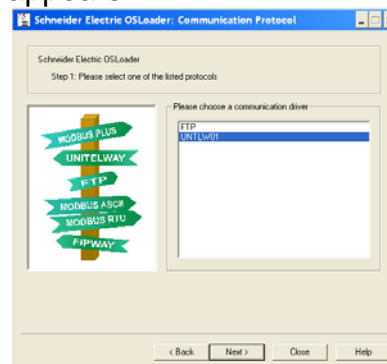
Schneider Electric OSLoader: Communication Protocol

Schneider Electric OSLoader

Step 1: Please select one of the listed protocols

MODBUS PLUS
UNITELWAY
FTP
MODBUS ASCII
MODBUS RTU
FIPWAY

Please choose a communication driver

FTP
UNTLW01

< Back
Next >
Close
Help